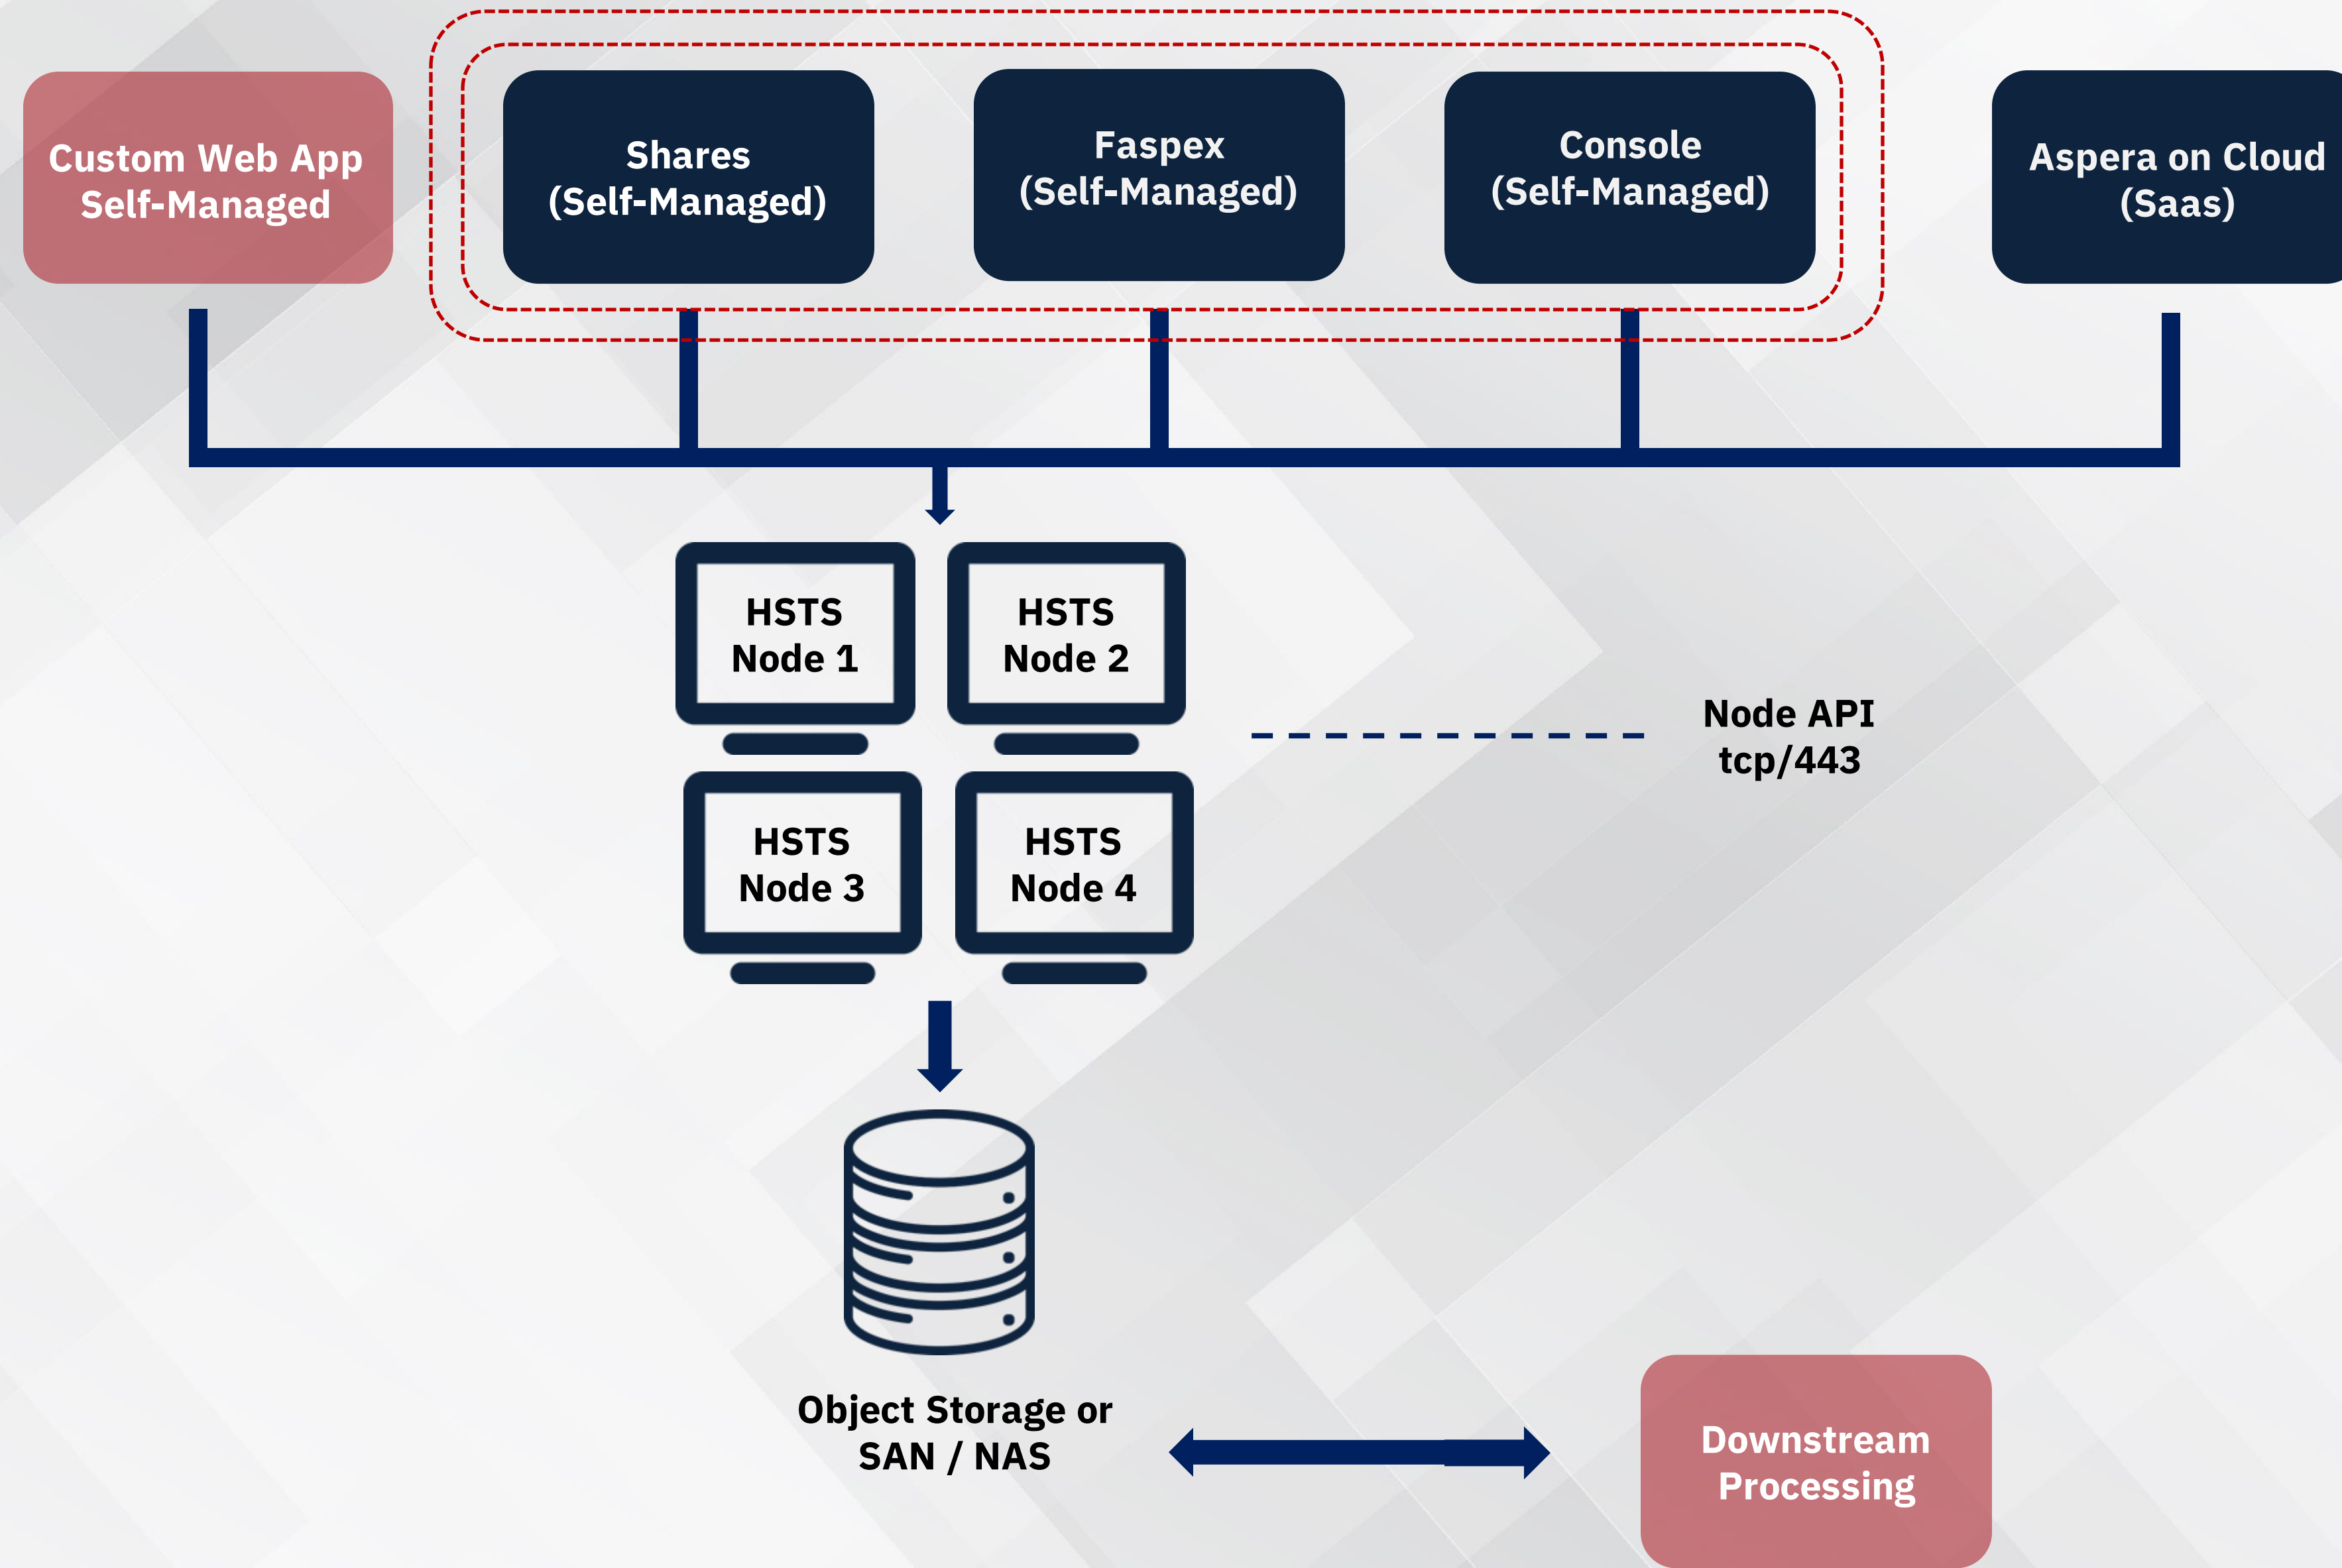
Custom Web App Self-Managed

Shares (Self-Managed)

Faspex (Self-Managed)

Console (Self-Managed)

Aspera on Cloud (Saas)

HSTS Node 1

HSTS Node 2

HSTS Node 3

HSTS Node 4

Node API tcp/443

Object Storage or SAN / NAS

Downstream Processing